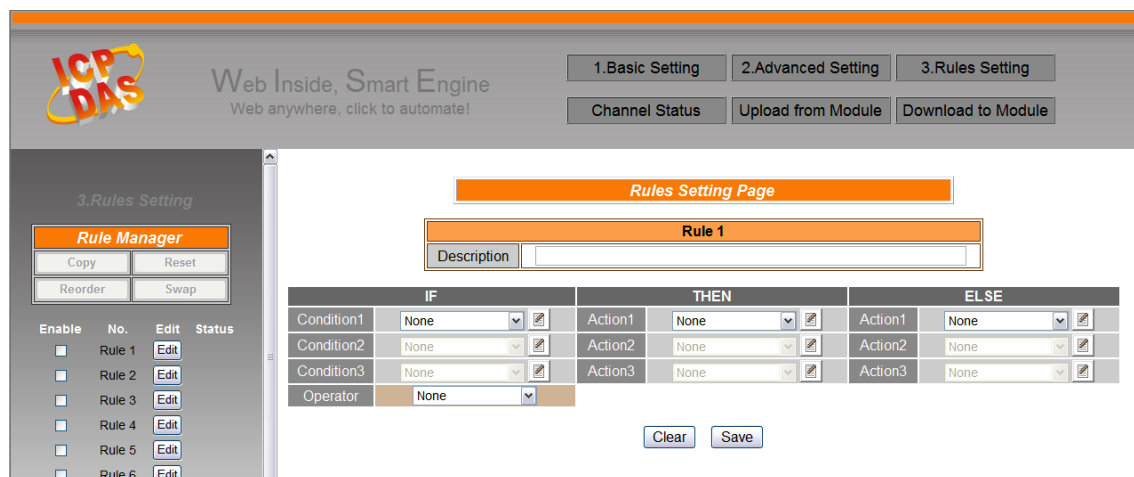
ICP DAS

Web Inside, Smart Engine
Web anywhere, click to automate!

1.Basic Setting
2.Advanced Setting
3.Rules Setting
Channel Status
Upload from Module
Download to Module

3.Rules Setting

Rule Manager
Copy
Reset
Reorder
Swap

| Enable | No. | Edit | Status |
|---|---|---|---|
| | Rule 1 | Edit | |
| | Rule 2 | Edit | |
| | Rule 3 | Edit | |
| | Rule 4 | Edit | |
| | Rule 5 | Edit | |
| | Rule 6 | Edit | |

Rules Setting Page

Rule 1
Description

| IF | | THEN | | ELSE | |
|---|---|---|---|---|---|
| Condition1 | None | Action1 | None | Action1 | None |
| Condition2 | None | Action2 | None | Action2 | None |
| Condition3 | None | Action3 | None | Action3 | None |
| Operator | None | | | | |

Clear
Save